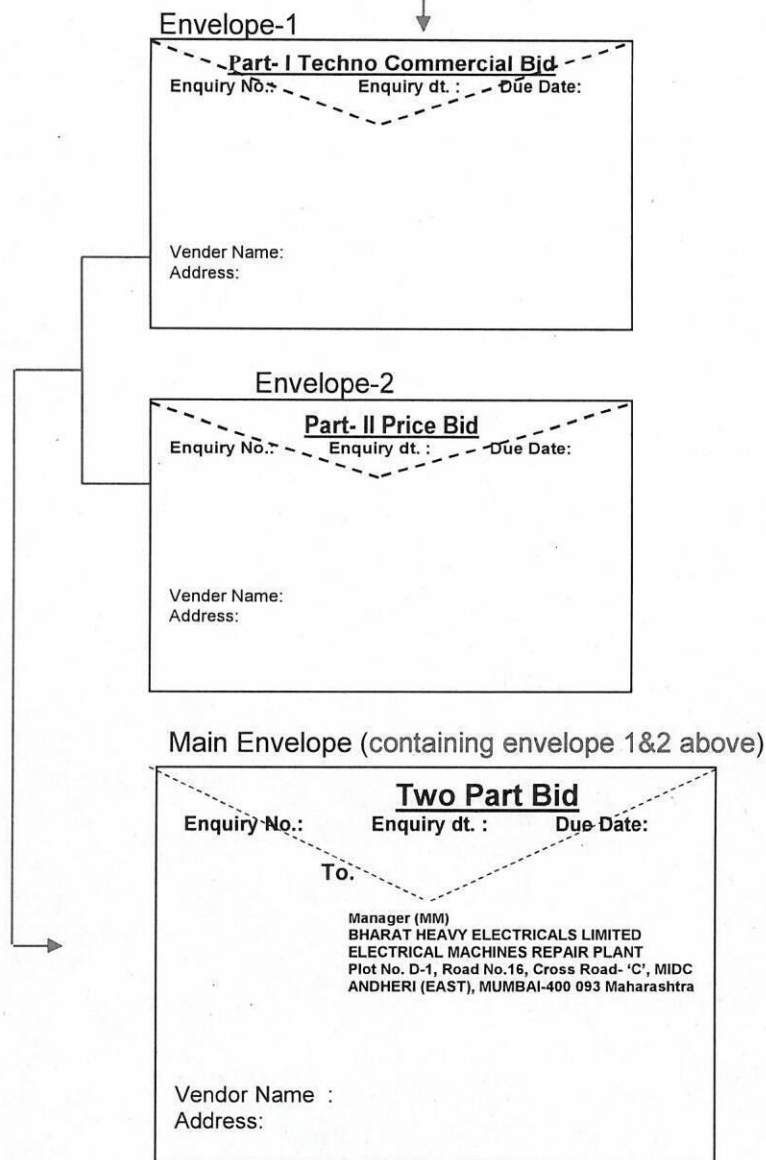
Envelope-1

Part- I Techno Commercial Bid
Enquiry No.: Enquiry dt. : Due Date:

Vender Name:
Address:

Envelope-2

Part- II Price Bid
Enquiry No.: Enquiry dt. : Due Date:

Vender Name:
Address:

Main Envelope (containing envelope 1&2 above)

Two Part Bid
Enquiry No.: Enquiry dt. : Due Date:

To.

Manager (MM)
BHARAT HEAVY ELECTRICALS LIMITED
ELECTRICAL MACHINES REPAIR PLANT
Plot No. D-1, Road No.16, Cross Road- 'C', MIDC
ANDHERI (EAST), MUMBAI-400 093 Maharashtra

Vendor Name :
Address: